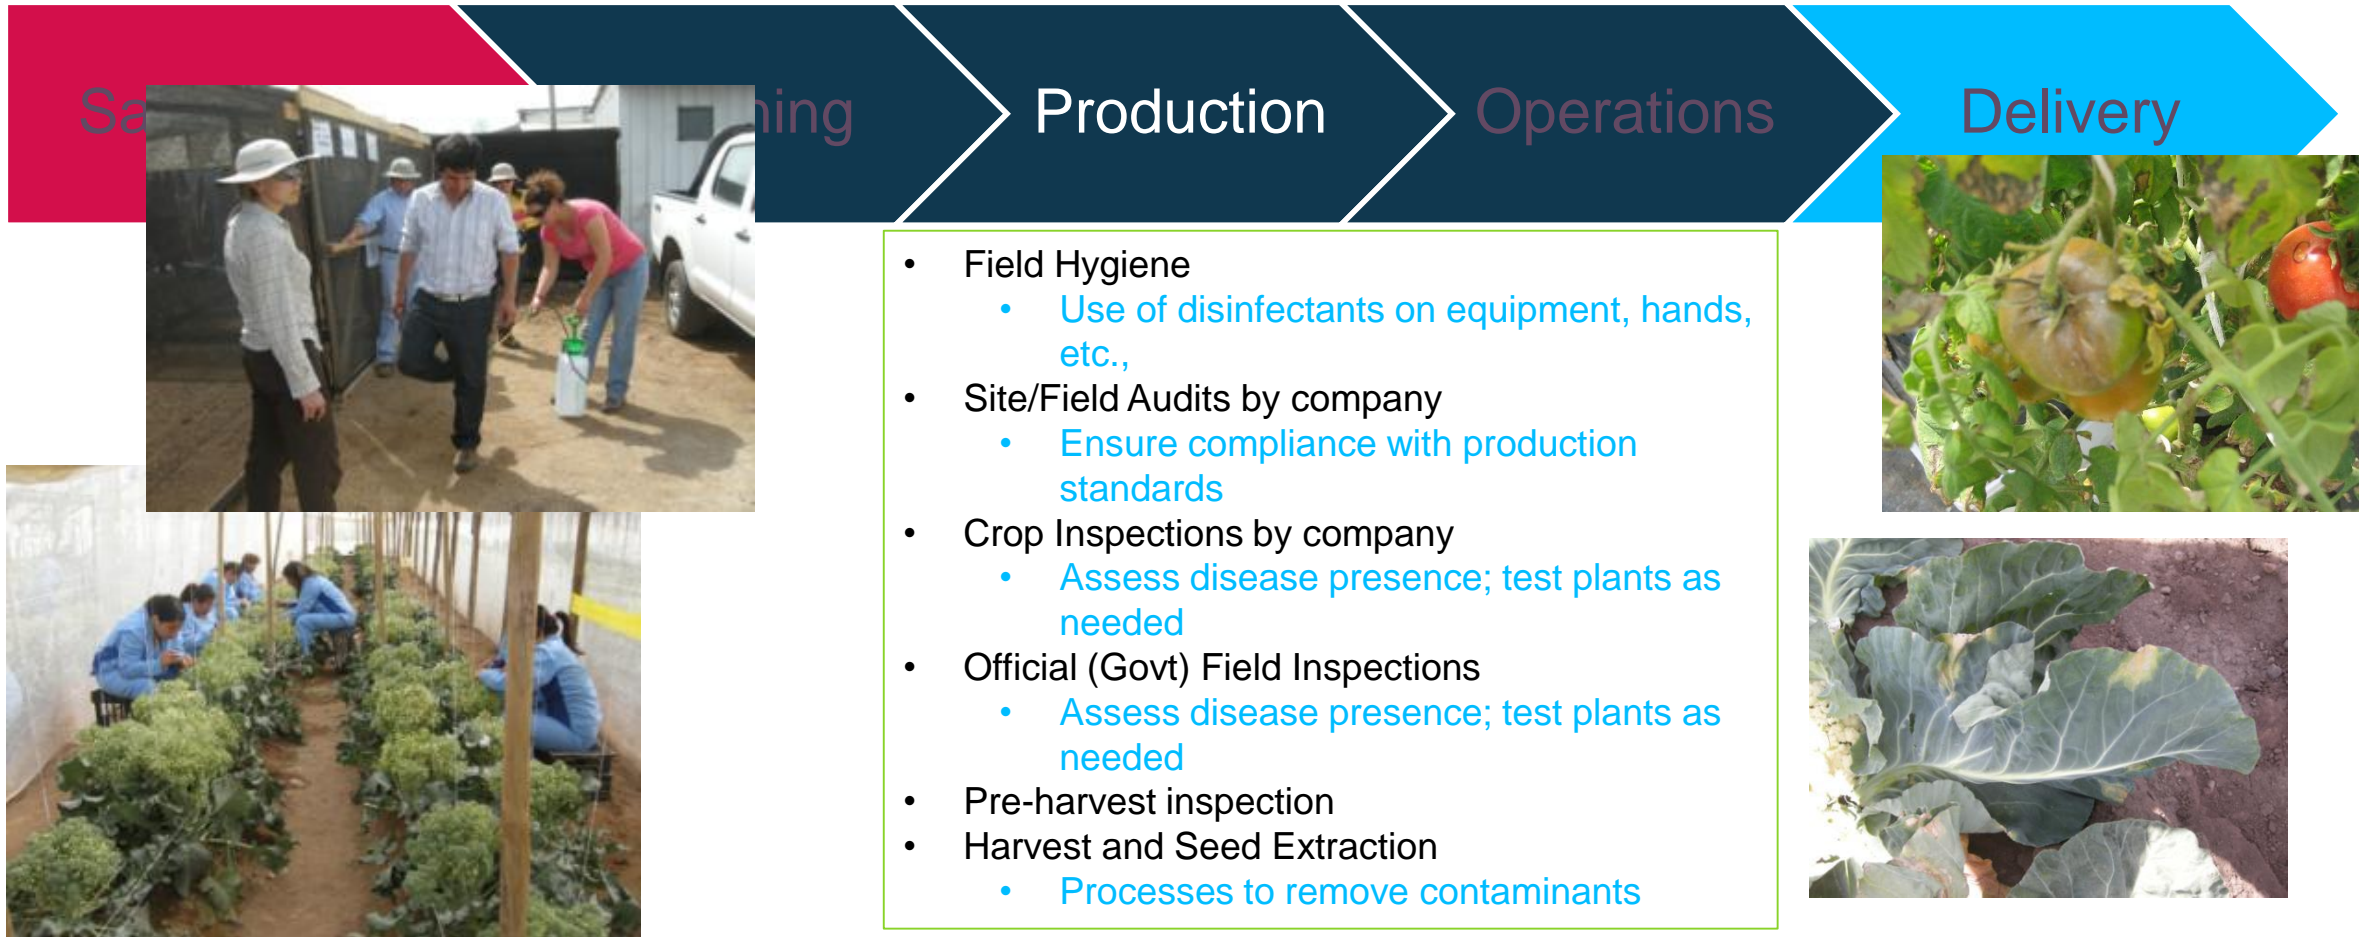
Sa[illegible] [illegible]ing Production Operations Delivery

- Field Hygiene
  - Use of disinfectants on equipment, hands, etc.,
- Site/Field Audits by company
  - Ensure compliance with production standards
- Crop Inspections by company
  - Assess disease presence; test plants as needed
- Official (Govt) Field Inspections
  - Assess disease presence; test plants as needed
- Pre-harvest inspection
- Harvest and Seed Extraction
  - Processes to remove contaminants